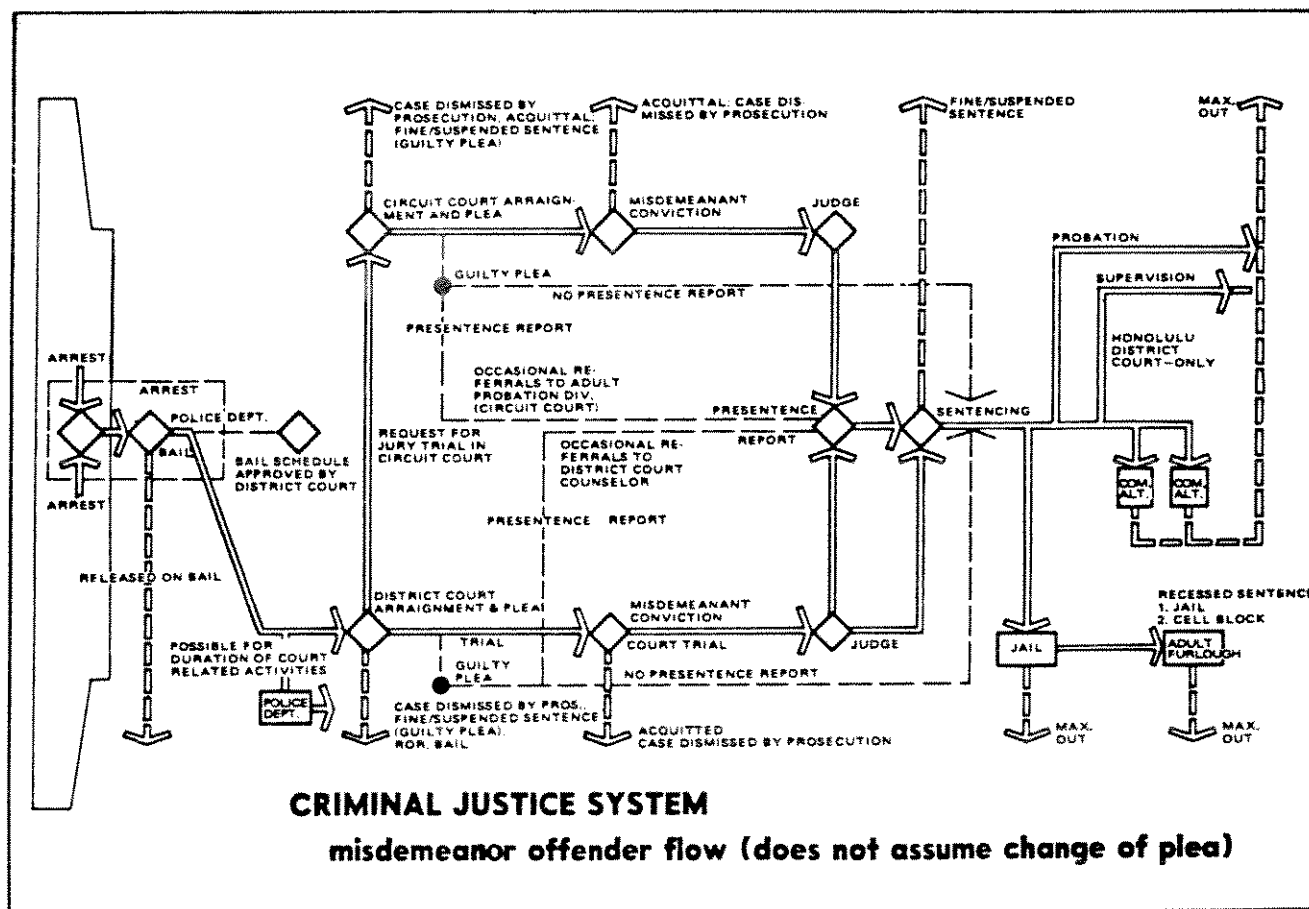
CASE DISMISSED BY PROSECUTION, ACQUITTAL; FINE/SUSPENDED SENTENCE (GUILTY PLEA)

ACQUITTAL; CASE DISMISSED BY PROSECUTION

FINE/SUSPENDED SENTENCE

MAX. OUT

CIRCUIT COURT ARRAIGNMENT AND PLEA

MISDEMEANANT CONVICTION

JUDGE

PROBATION

GUILTY PLEA

NO PRESENTENCE REPORT

SUPERVISION

PRESENTENCE REPORT

HONOLULU DISTRICT COURT–ONLY

ARREST

ARREST

OCCASIONAL REFERRALS TO ADULT PROBATION DIV. (CIRCUIT COURT)

POLICE DEPT.

PRESENTENCE

SENTENCING

BAIL

REQUEST FOR JURY TRIAL IN CIRCUIT COURT

REPORT

BAIL SCHEDULE APPROVED BY DISTRICT COURT

OCCASIONAL REFERRALS TO DISTRICT COURT COUNSELOR

ARREST

COM. ALT.

COM. ALT.

PRESENTENCE REPORT

RELEASED ON BAIL

DISTRICT COURT ARRAIGNMENT & PLEA

MISDEMEANANT CONVICTION

RECESSED SENTENCE
1. JAIL
2. CELL BLOCK

TRIAL

COURT TRIAL

JUDGE

JAIL

ADULT FURLOUGH

POSSIBLE FOR DURATION OF COURT RELATED ACTIVITIES

GUILTY PLEA

NO PRESENTENCE REPORT

POLICE DEPT.

CASE DISMISSED BY PROS., FINE/SUSPENDED SENTENCE (GUILTY PLEA), ROR, BAIL

ACQUITTED CASE DISMISSED BY PROSECUTION

MAX. OUT

MAX. OUT

CRIMINAL JUSTICE SYSTEM

misdemeanor offender flow (does not assume change of plea)